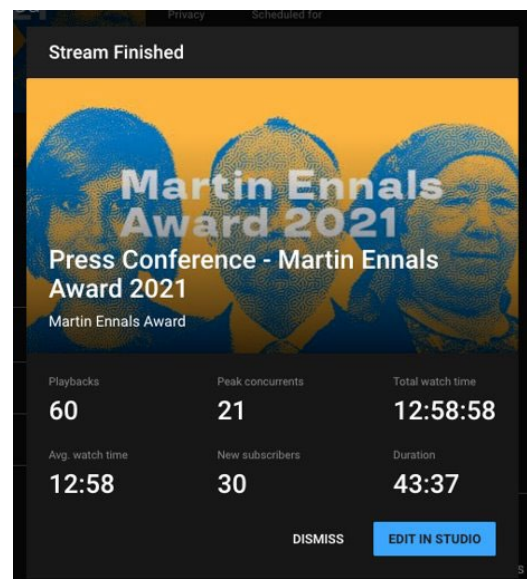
Privacy Scheduled for

Stream Finished

Martin Ennals Award 2021

Press Conference - Martin Ennals Award 2021

Martin Ennals Award

| Playbacks | Peak concurrents | Total watch time |
|---|---|---|
| 60 | 21 | 12:58:58 |
| Avg. watch time | New subscribers | Duration |
| 12:58 | 30 | 43:37 |

DISMISS EDIT IN STUDIO